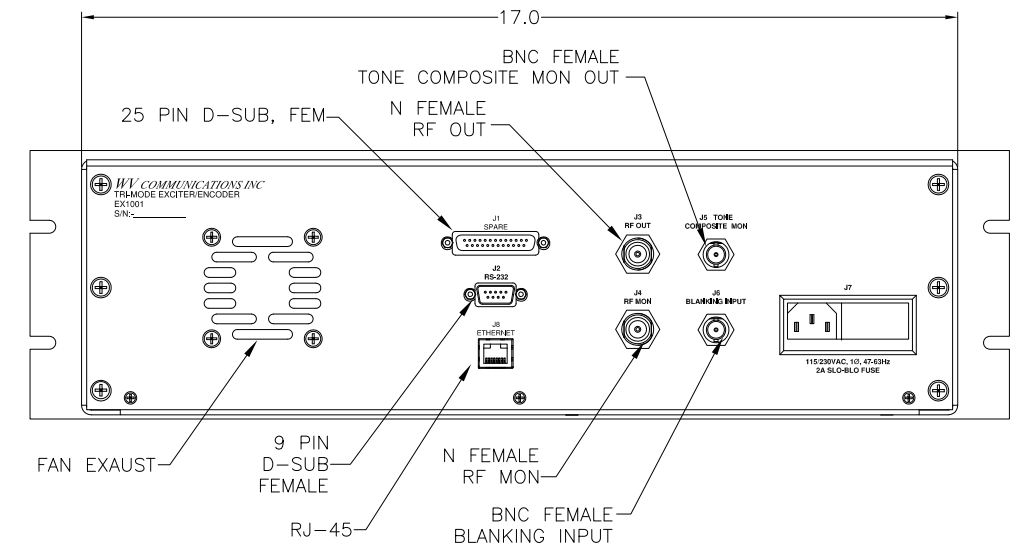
17.0

BNC FEMALE
TONE COMPOSITE MON OUT

25 PIN D-SUB, FEM

N FEMALE
RF OUT

WV COMMUNICATIONS INC
TRI-MODE EXCITER/ENCODER
EX1001
S/N:-

J1
SPARE

J3
RF OUT

J5 TONE
COMPOSITE MON

J2
RS-232

J4
RF MON

J6
BLANKING INPUT

J7

J8
ETHERNET

115/230VAC, 1Ø, 47-63Hz
2A SLO-BLO FUSE

9 PIN
D-SUB
FEMALE

FAN EXAUST

N FEMALE
RF MON

RJ-45

BNC FEMALE
BLANKING INPUT